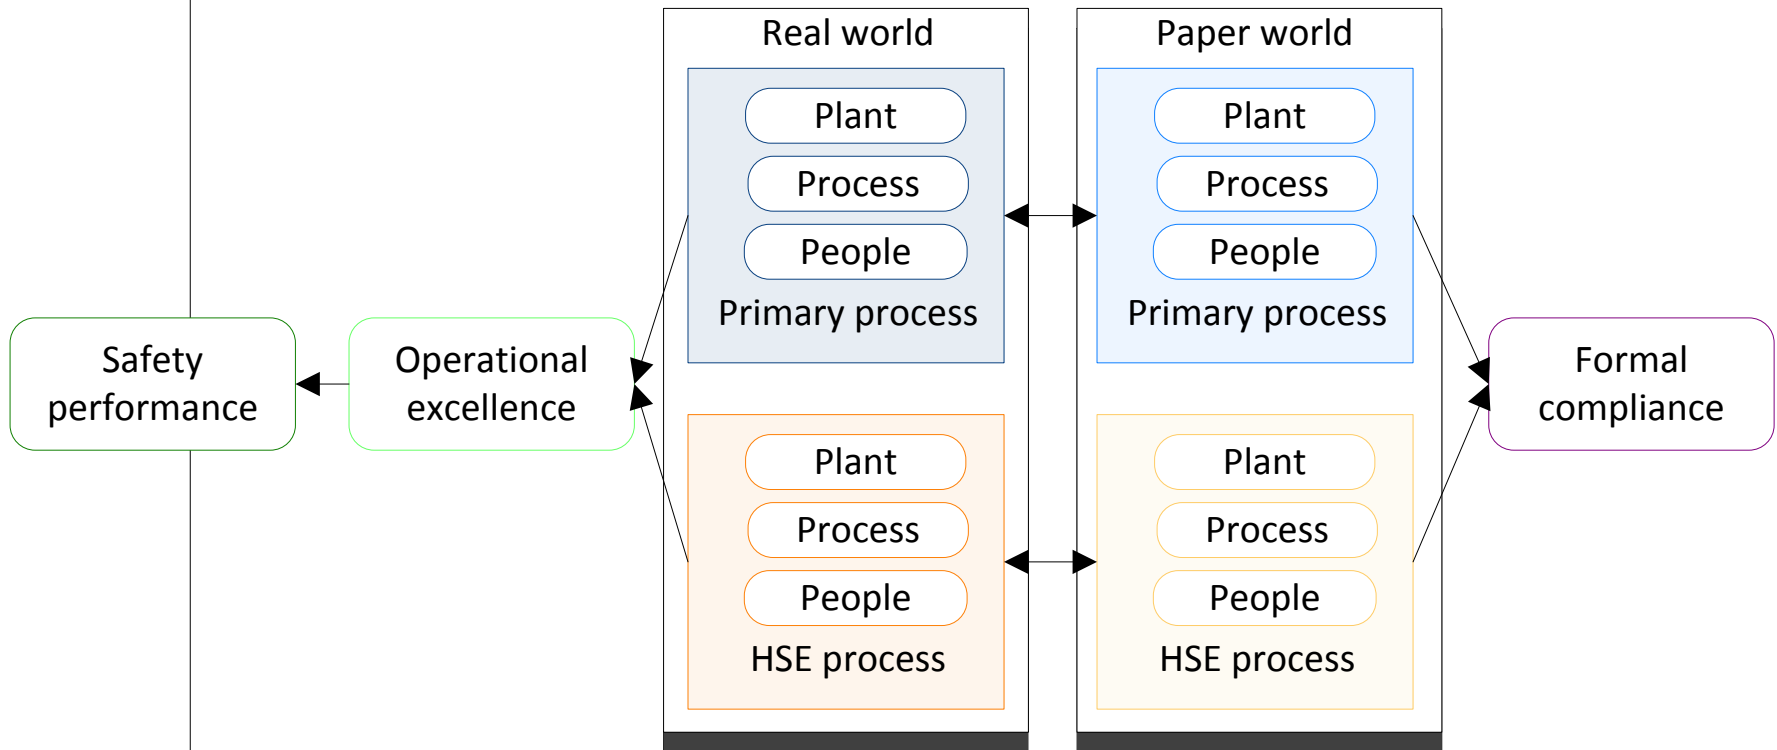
Real world

Plant
Process
People
Primary process

Plant
Process
People
HSE process

Paper world

Plant
Process
People
Primary process

Plant
Process
People
HSE process

Safety performance

Operational excellence

Formal compliance